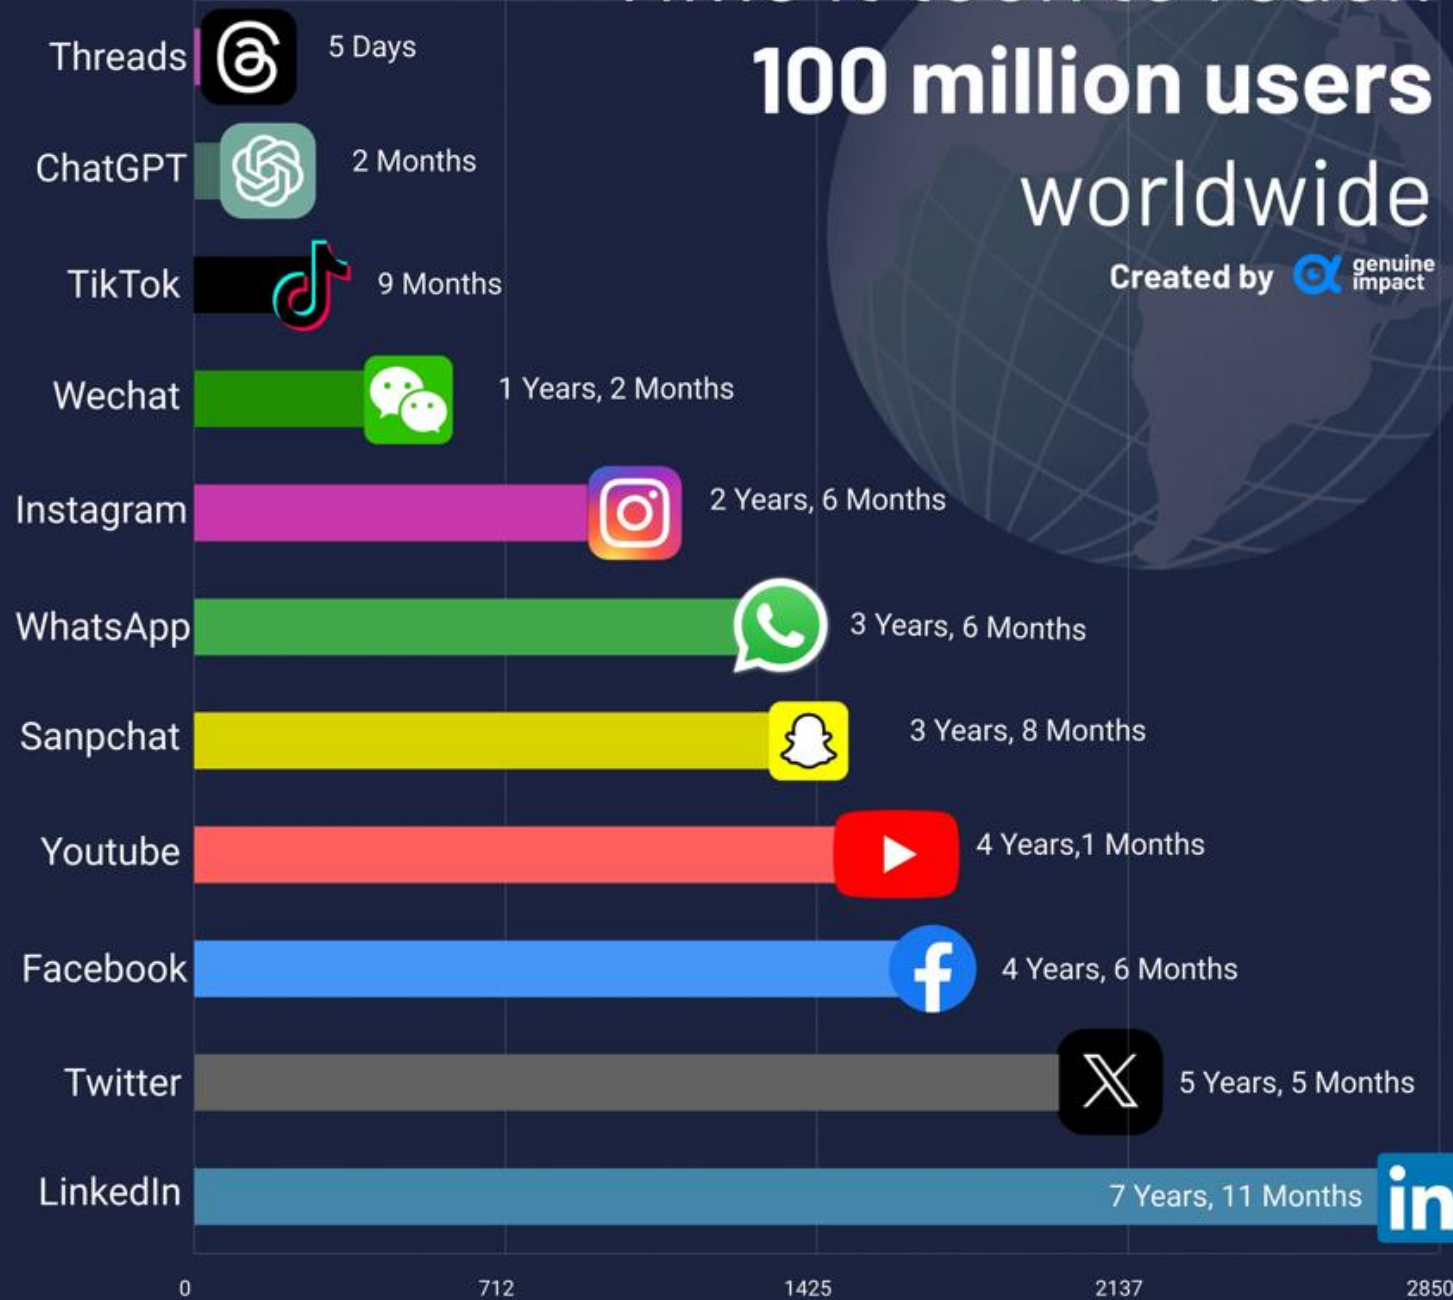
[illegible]
100 million users
worldwide
Created by genuine impact

Threads 5 Days
ChatGPT 2 Months
TikTok 9 Months
Wechat 1 Years, 2 Months
Instagram 2 Years, 6 Months
WhatsApp 3 Years, 6 Months
Sanpchat 3 Years, 8 Months
Youtube 4 Years,1 Months
Facebook 4 Years, 6 Months
Twitter 5 Years, 5 Months
LinkedIn 7 Years, 11 Months

0 712 1425 2137 2850